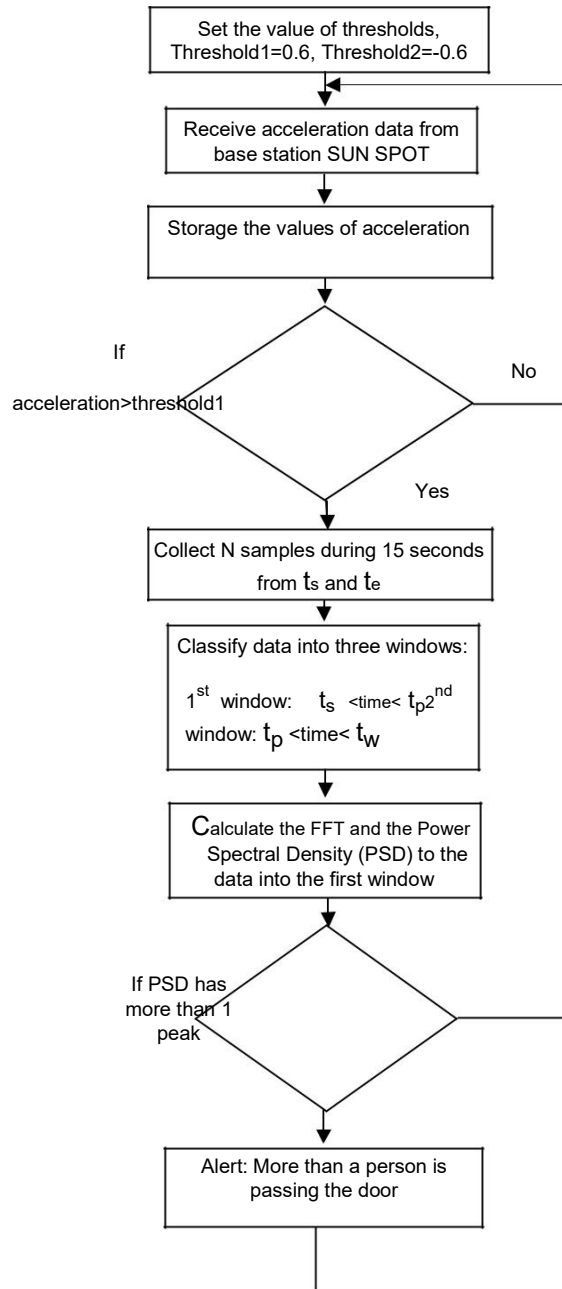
Set the value of thresholds, Threshold1=0.6, Threshold2=-0.6

Receive acceleration data from base station SUN SPOT

Storage the values of acceleration

If

acceleration>threshold1

No

Yes

Collect N samples during 15 seconds from $t_s$ and $t_e$

Classify data into three windows:

$1^{st}$ window: $t_s$ <time< $t_p$ $2^{nd}$ window: $t_p$ <time< $t_w$

Calculate the FFT and the Power Spectral Density (PSD) to the data into the first window

If PSD has more than 1 peak

Alert: More than a person is passing the door